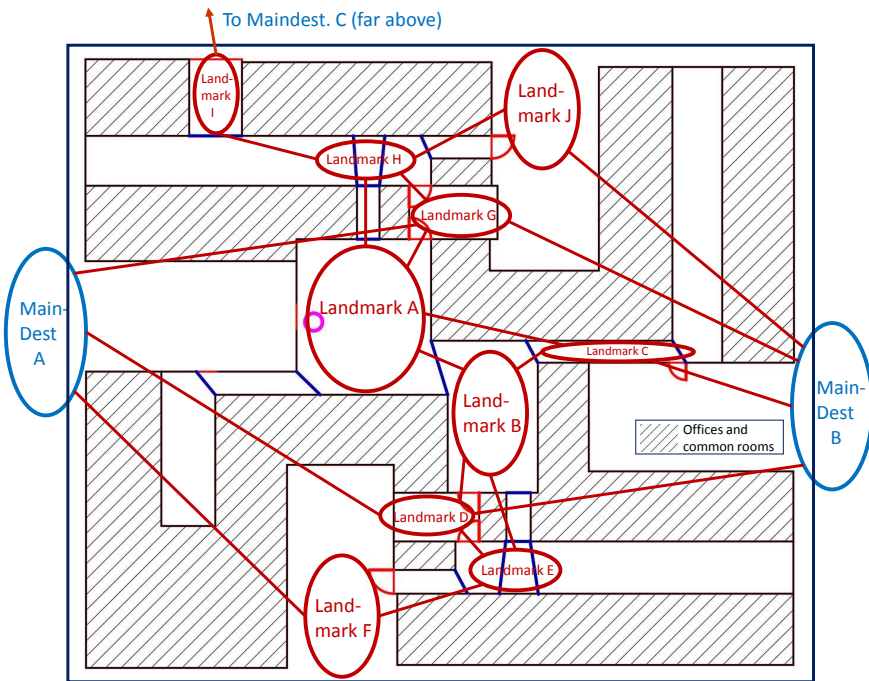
To Maindest. C (far above)

Land-mark I

Land-mark J

Landmark H

Landmark G

Main-Dest A

Landmark A

Landmark C

Main-Dest B

Land-mark B

Offices and common rooms

Landmark D

Landmark E

Land-mark F